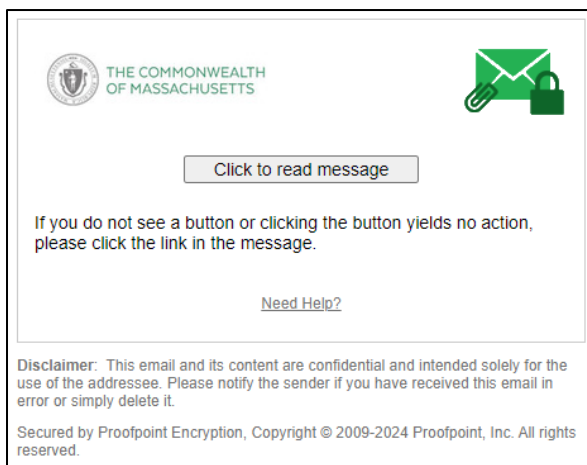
THE COMMONWEALTH OF MASSACHUSETTS

Click to read message

If you do not see a button or clicking the button yields no action, please click the link in the message.

Need Help?

Disclaimer: This email and its content are confidential and intended solely for the use of the addressee. Please notify the sender if you have received this email in error or simply delete it.

Secured by Proofpoint Encryption, Copyright © 2009-2024 Proofpoint, Inc. All rights reserved.